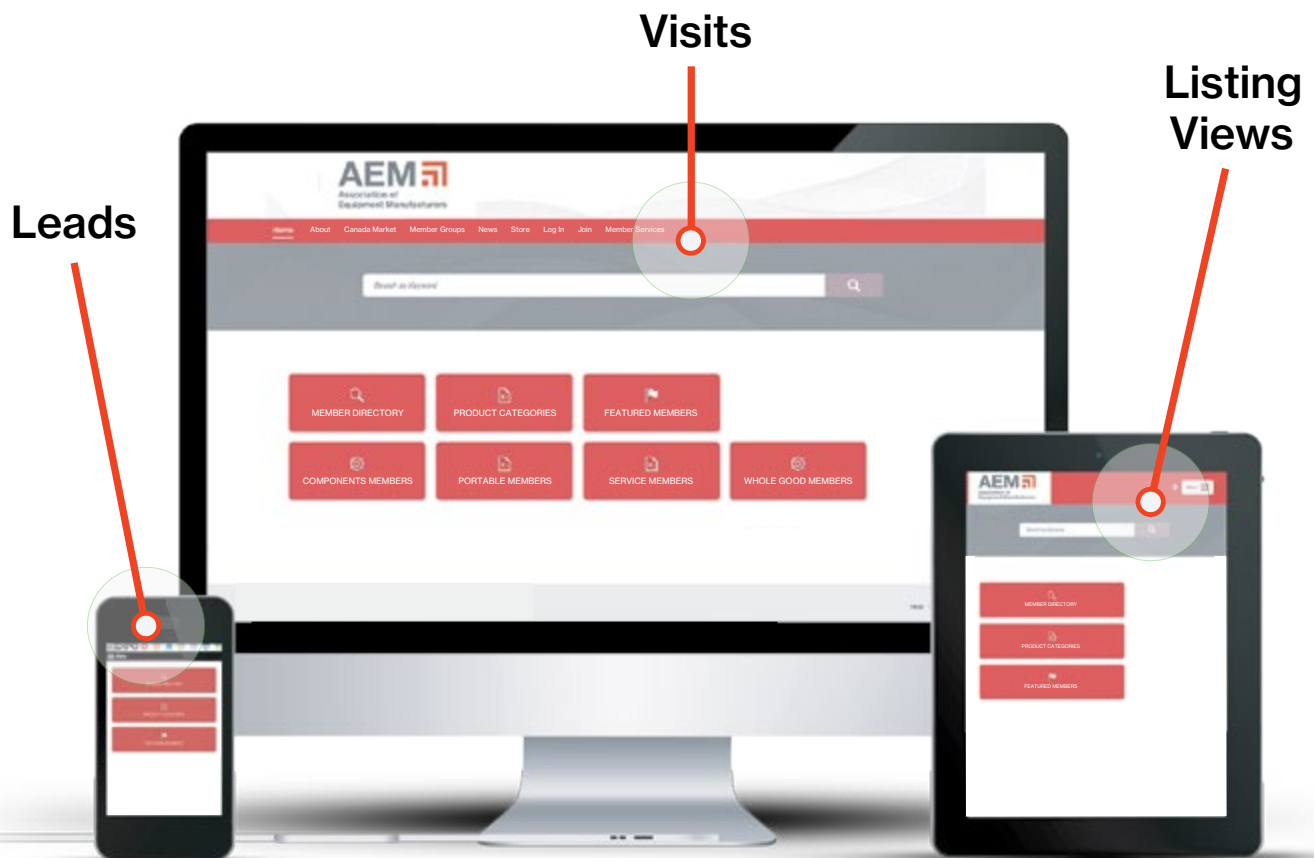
Visits

Listing Views

Leads

AEM
Association of Equipment Manufacturers

Home About Canada Market Member Groups News Store Log In Join Member Services

Search by Keyword

MEMBER DIRECTORY
PRODUCT CATEGORIES
FEATURED MEMBERS
COMPONENTS MEMBERS
PORTABLE MEMBERS
SERVICE MEMBERS
WHOLE GOOD MEMBERS

AEM
Association of Equipment Manufacturers

MEMBER DIRECTORY
PRODUCT CATEGORIES
FEATURED MEMBERS